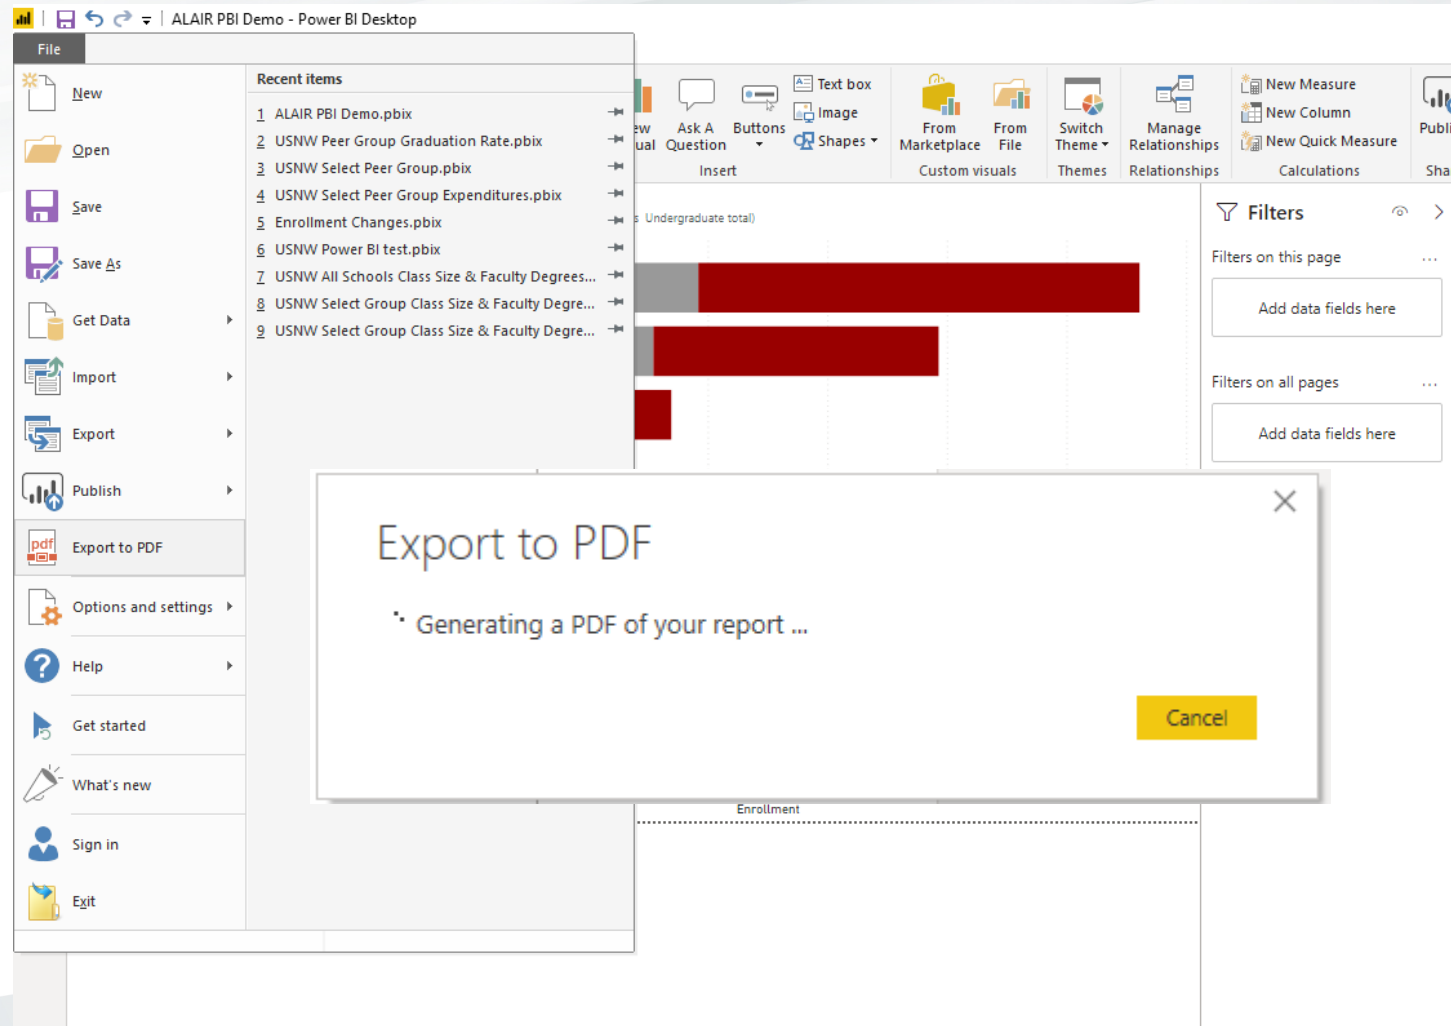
ALAIR PBI Demo - Power BI Desktop

File

New

Open

Save

Save As

Get Data

Import

Export

Publish

Export to PDF

Options and settings

Help

Get started

What's new

Sign in

Exit

Recent items

1 ALAIR PBI Demo.pbix

2 USNW Peer Group Graduation Rate.pbix

3 USNW Select Peer Group.pbix

4 USNW Select Peer Group Expenditures.pbix

5 Enrollment Changes.pbix

6 USNW Power BI test.pbix

7 USNW All Schools Class Size & Faculty Degrees...

8 USNW Select Group Class Size & Faculty Degre...

9 USNW Select Group Class Size & Faculty Degre...

ew ual

Ask A Question

Buttons

Text box

Image

Shapes

Insert

From Marketplace

From File

Custom visuals

Switch Theme

Themes

Manage Relationships

Relationships

New Measure

New Column

New Quick Measure

Calculations

Publi

Sha

s Undergraduate total)

Filters

Filters on this page

Add data fields here

Filters on all pages

Add data fields here

Export to PDF

Generating a PDF of your report ...

Cancel

Enrollment